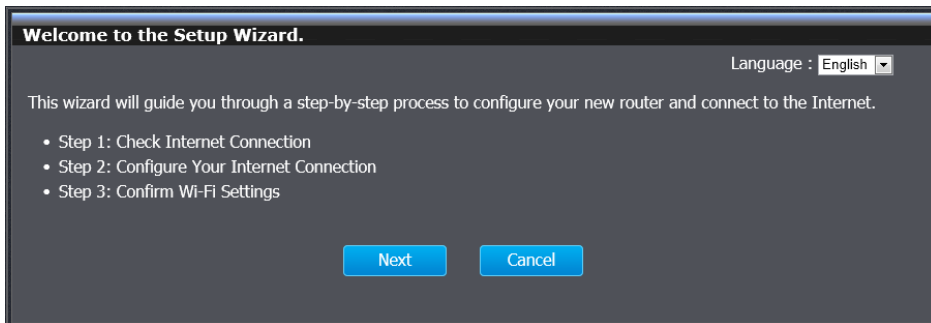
Welcome to the Setup Wizard.

Language : English

This wizard will guide you through a step-by-step process to configure your new router and connect to the Internet.

- Step 1: Check Internet Connection
- Step 2: Configure Your Internet Connection
- Step 3: Confirm Wi-Fi Settings

Next Cancel